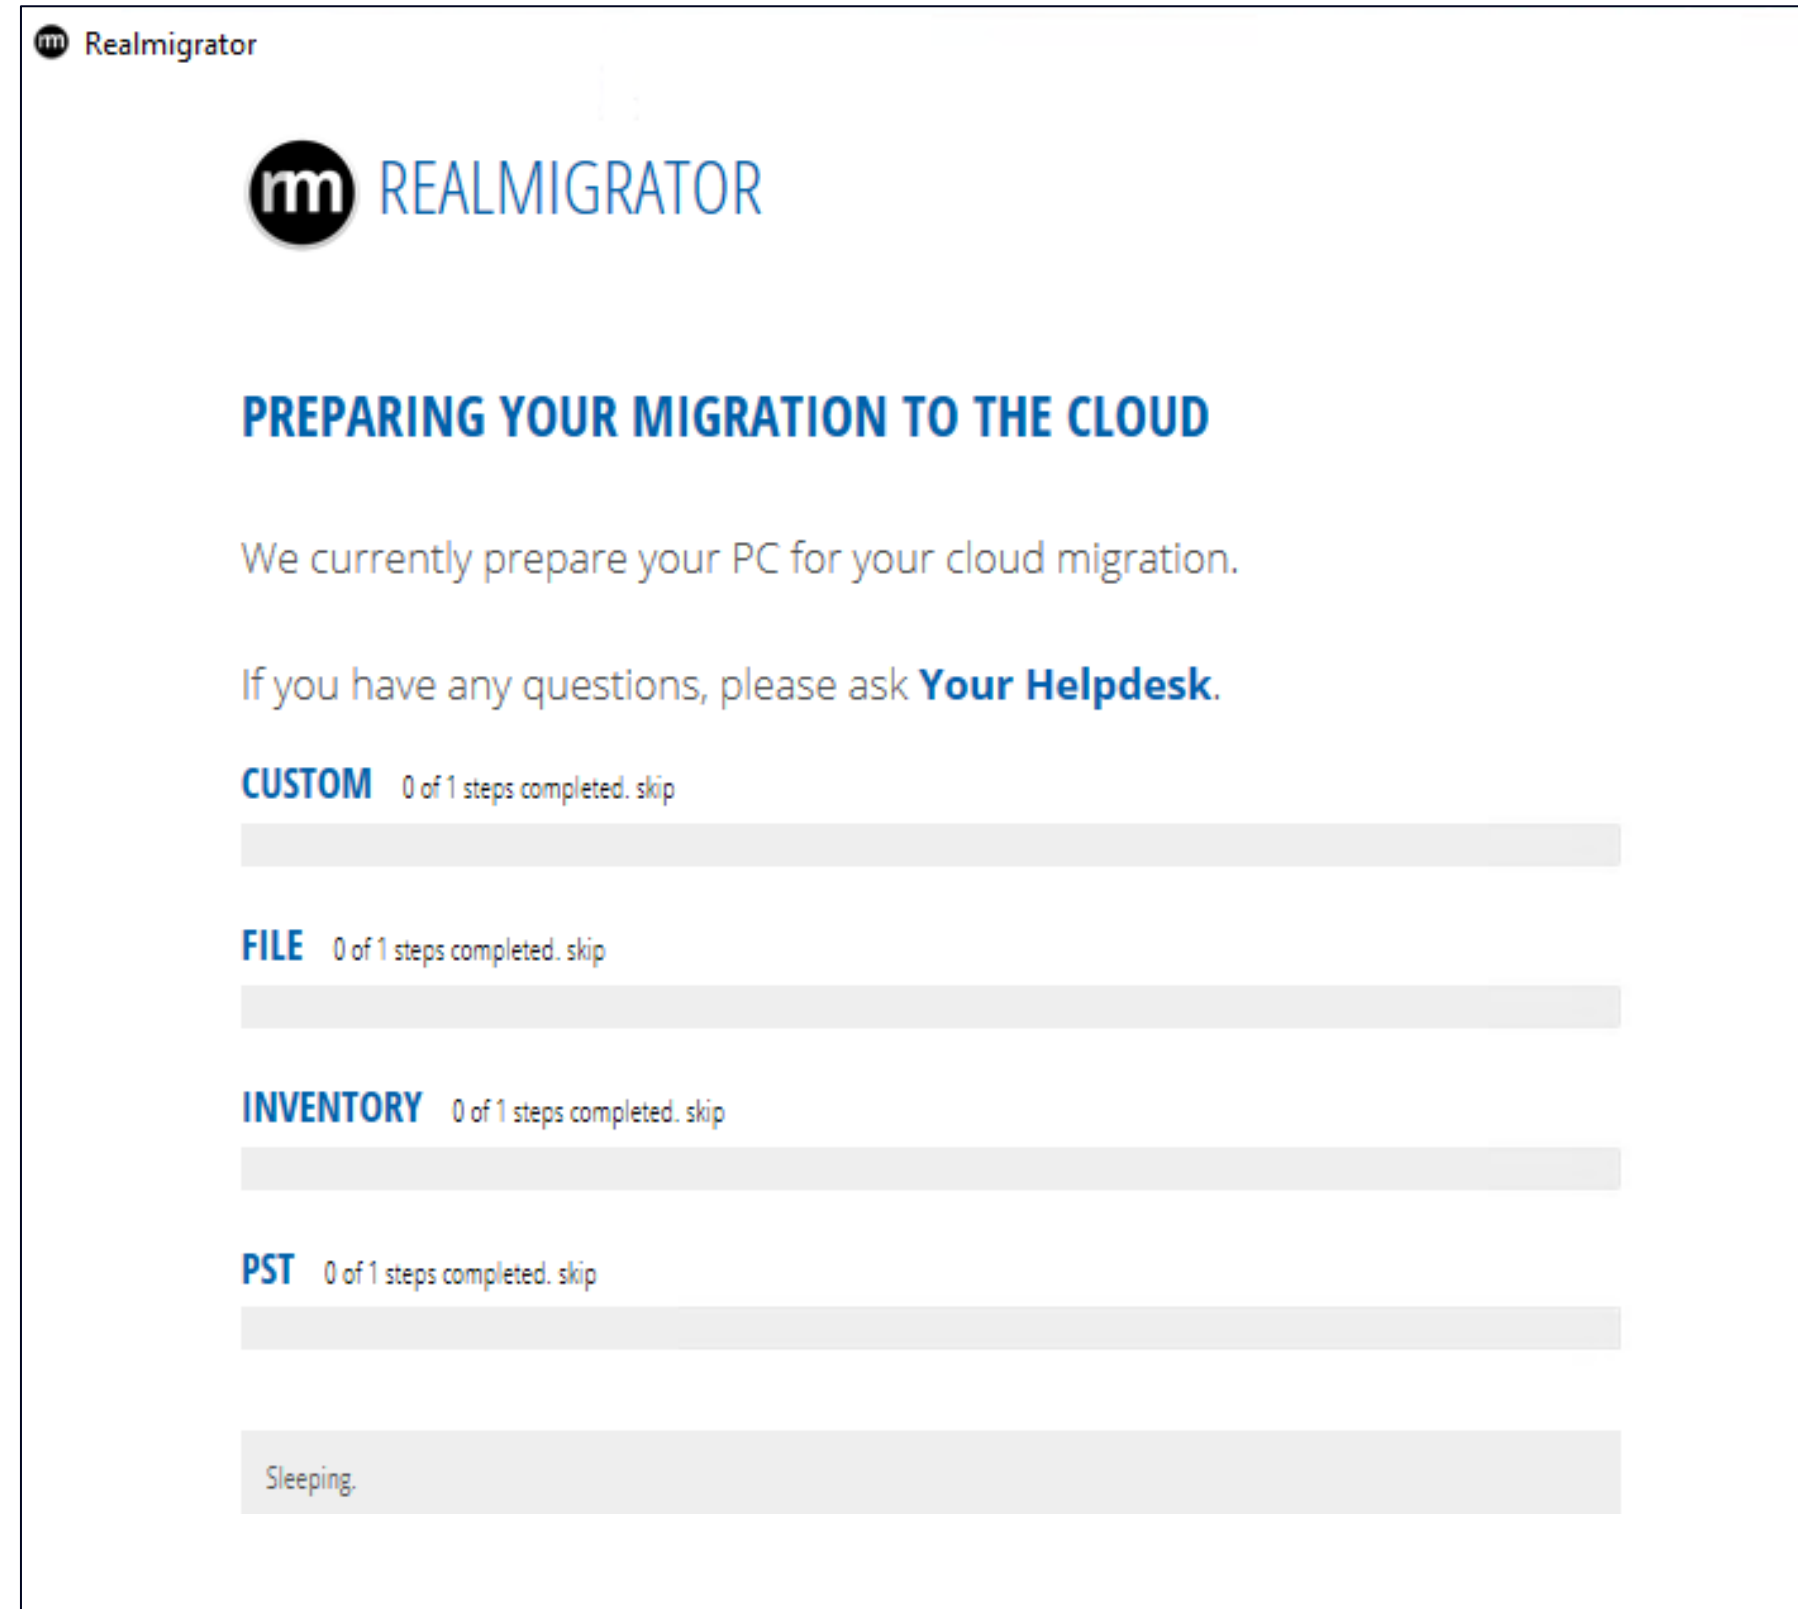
rm Realmigrator

rm REALMIGRATOR

PREPARING YOUR MIGRATION TO THE CLOUD

We currently prepare your PC for your cloud migration.

If you have any questions, please ask Your Helpdesk.

CUSTOM 0 of 1 steps completed. skip

FILE 0 of 1 steps completed. skip

INVENTORY 0 of 1 steps completed. skip

PST 0 of 1 steps completed. skip

Sleeping.